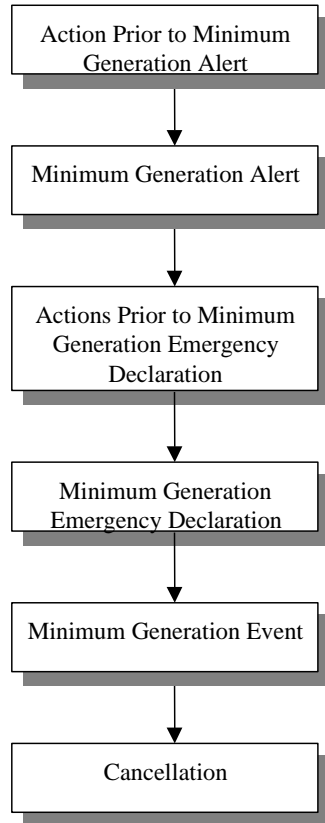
Action Prior to Minimum Generation Alert

Minimum Generation Alert

Actions Prior to Minimum Generation Emergency Declaration

Minimum Generation Emergency Declaration

Minimum Generation Event

Cancellation